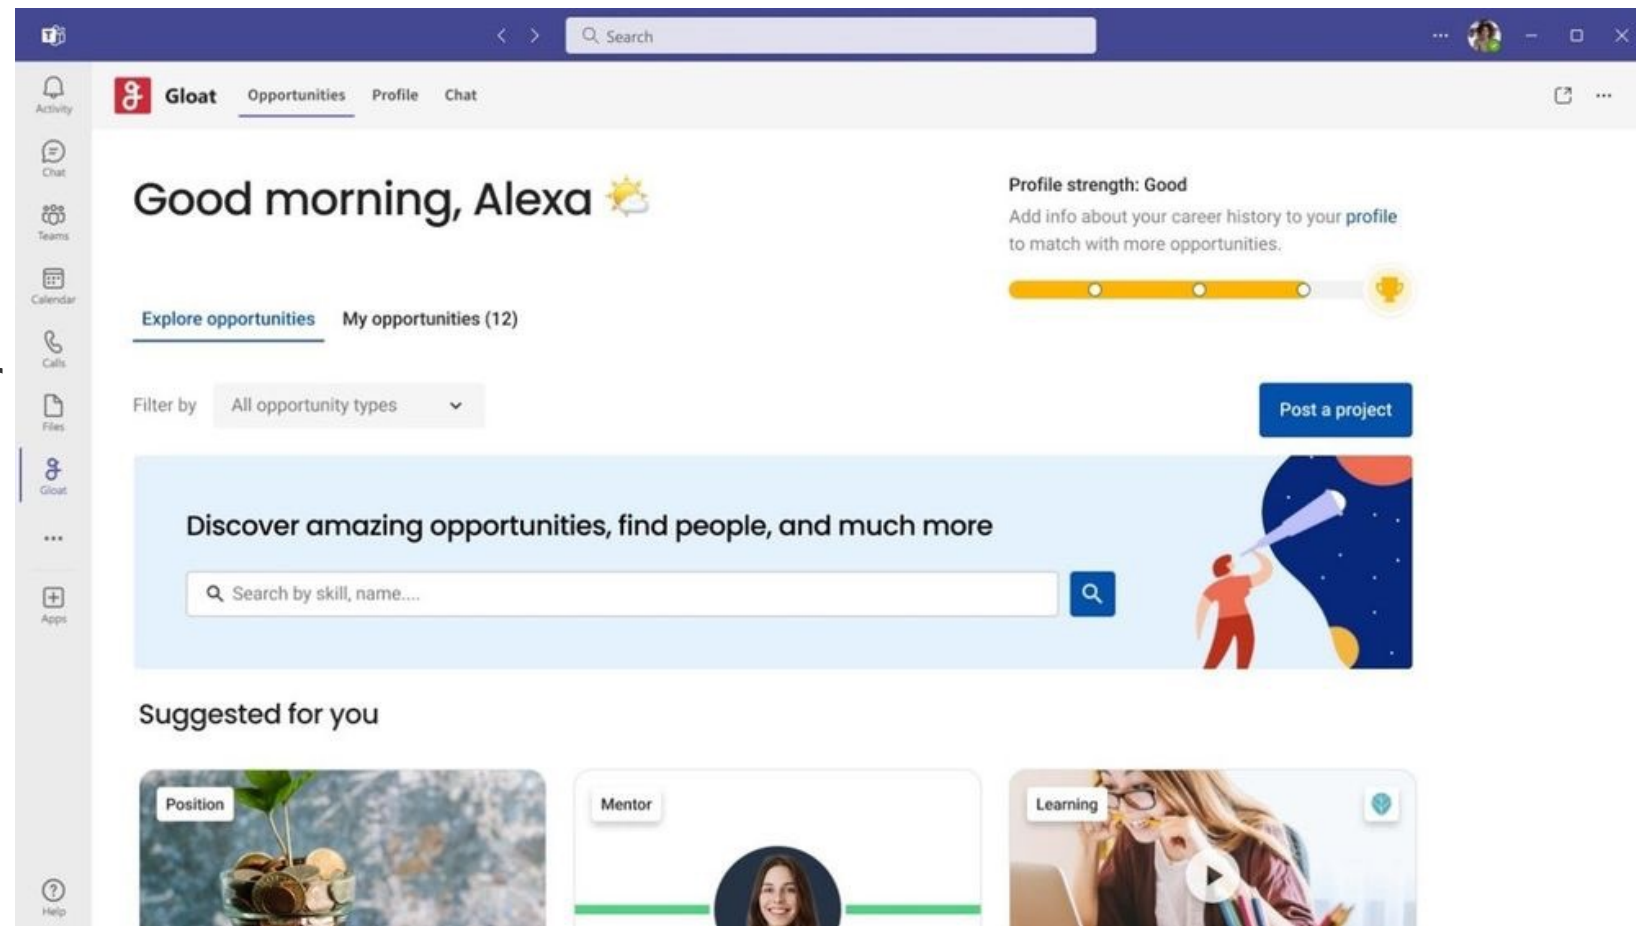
Search

Activity

Chat

Teams

Calendar

Calls

Files

Gloat

...

Apps

Help

Gloat Opportunities Profile Chat

Good morning, Alexa

Profile strength: Good

Add info about your career history to your profile to match with more opportunities.

Explore opportunities My opportunities (12)

Filter by All opportunity types

Post a project

Discover amazing opportunities, find people, and much more

Search by skill, name....

Suggested for you

Position

Mentor

Learning